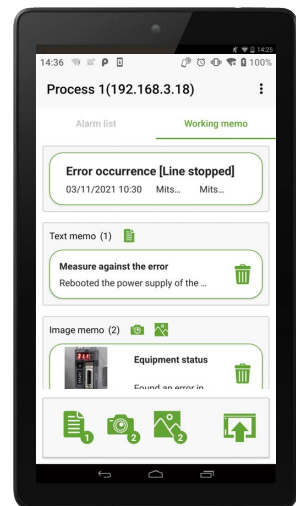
14:25

14:36 100%

Process 1(192.168.3.18)

Alarm list

Working memo

Error occurrence [Line stopped]

03/11/2021 10:30 Mits... Mits...

Text memo (1)

Measure against the error

Rebooted the power supply of the ...

Image memo (2)

Equipment status

Found an error in

1

2

2